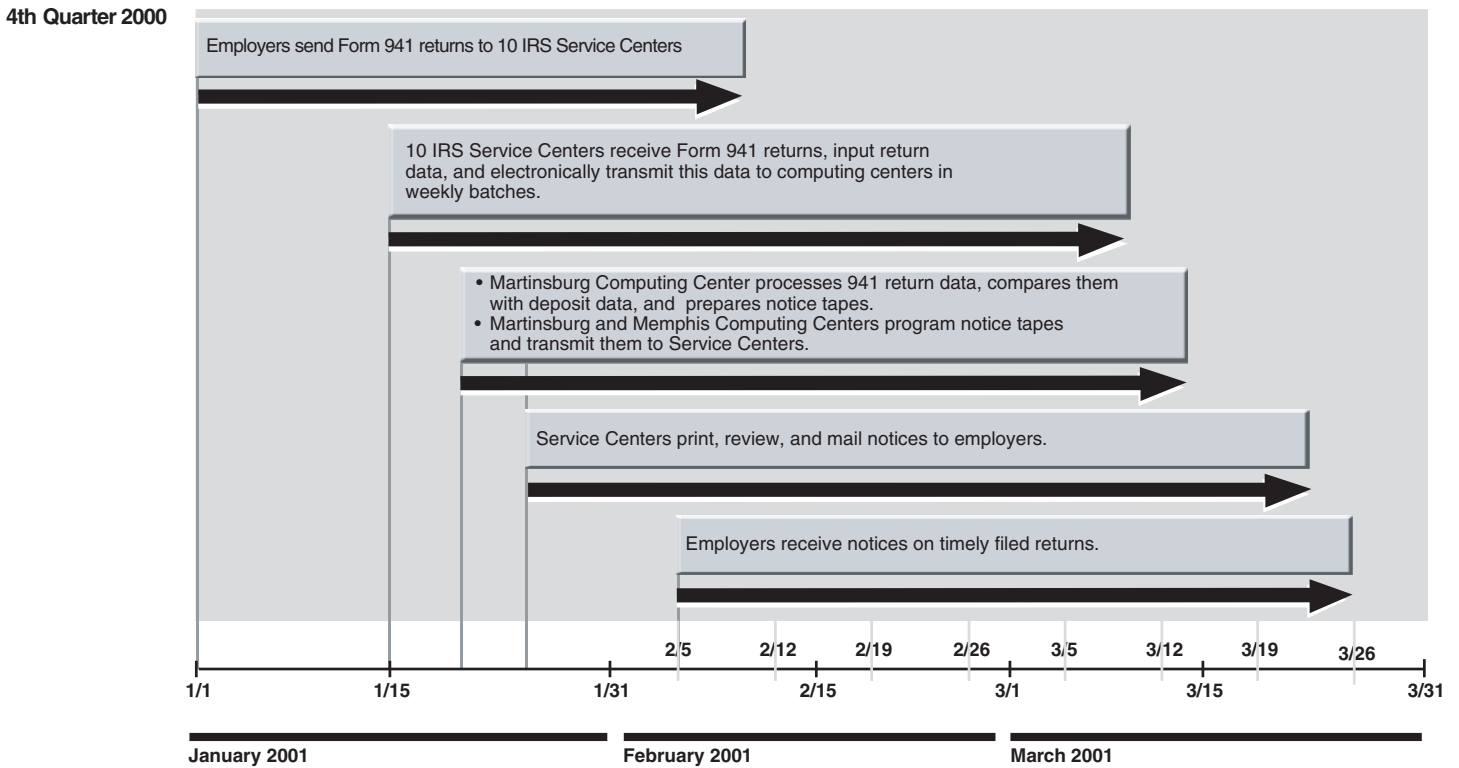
4th Quarter 2000

Employers send Form 941 returns to 10 IRS Service Centers

10 IRS Service Centers receive Form 941 returns, input return data, and electronically transmit this data to computing centers in weekly batches.

• Martinsburg Computing Center processes 941 return data, compares them with deposit data, and prepares notice tapes.
• Martinsburg and Memphis Computing Centers program notice tapes and transmit them to Service Centers.

Service Centers print, review, and mail notices to employers.

Employers receive notices on timely filed returns.

2/5 2/12 2/19 2/26 3/5 3/12 3/19 3/26

1/1 1/15 1/31 2/15 3/1 3/15 3/31

January 2001 February 2001 March 2001